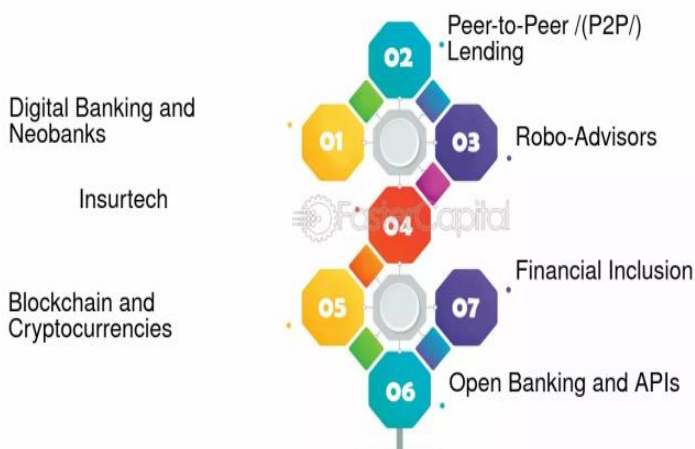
02
Peer-to-Peer /(P2P/)
Lending

Digital Banking and Neobanks

01

03

Robo-Advisors

Insurtech

04

FasterCapital

Financial Inclusion

Blockchain and Cryptocurrencies

05

07

06

Open Banking and APIs